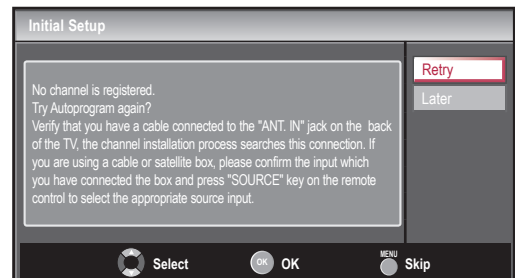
Initial Setup

No channel is registered.
Try Autoprogram again?
Verify that you have a cable connected to the "ANT. IN" jack on the back of the TV, the channel installation process searches this connection. If you are using a cable or satellite box, please confirm the input which you have connected the box and press "SOURCE" key on the remote control to select the appropriate source input.

Retry
Later

Select
OK
OK
MENU
Skip